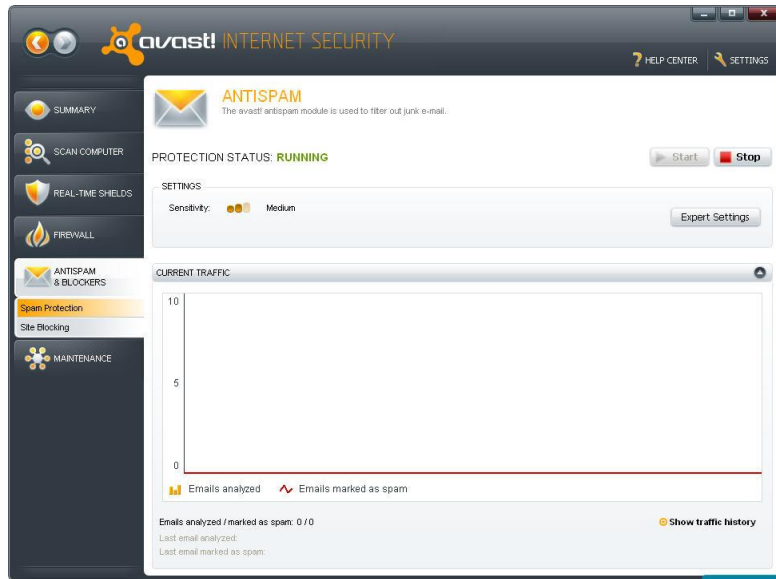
avast! INTERNET SECURITY

HELP CENTER SETTINGS

SUMMARY

SCAN COMPUTER

REAL-TIME SHIELDS

FIREWALL

ANTISPAM & BLOCKERS

Spam Protection

Site Blocking

MAINTENANCE

ANTISPAM
The avast! antispam module is used to filter out junk e-mail.

PROTECTION STATUS: RUNNING

Start Stop

SETTINGS

Sensitivity: Medium

Expert Settings

CURRENT TRAFFIC

10

5

0

Emails analyzed Emails marked as spam

Emails analyzed / marked as spam: 0 / 0

Show traffic history

Last email analyzed:

Last email marked as spam: